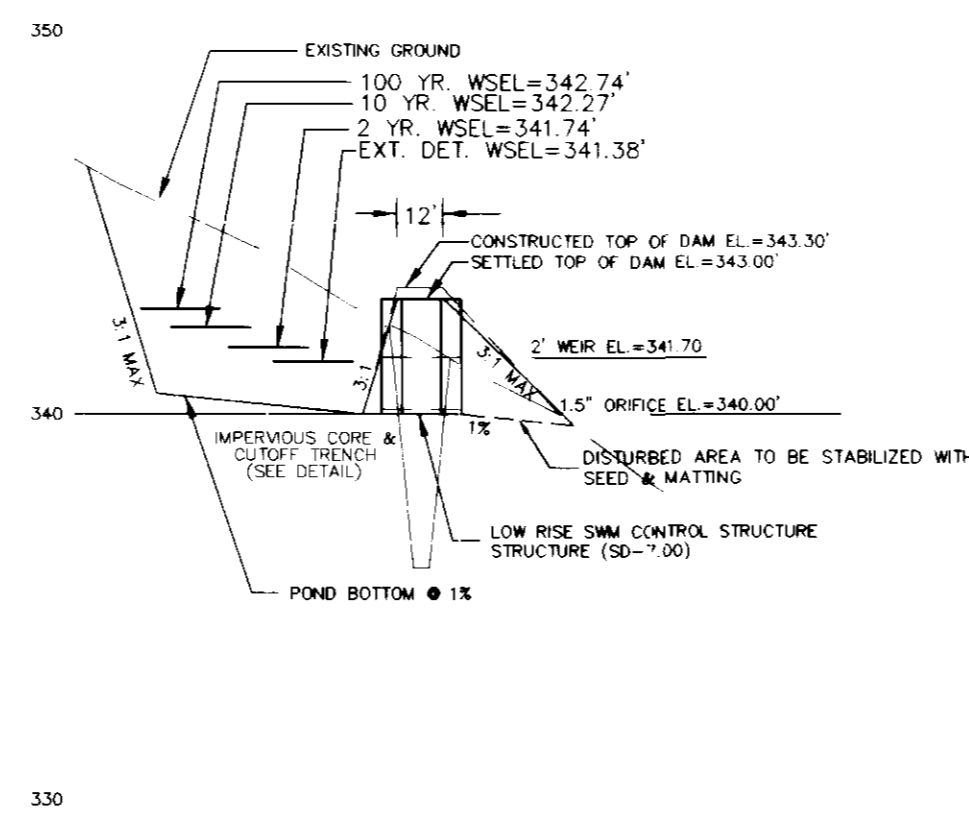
350

EXISTING GROUND

100 YR. WSEL=342.74'
10 YR. WSEL=342.27'
2 YR. WSEL=341.74'
EXT. DET. WSEL=341.38'

12'

CONSTRUCTED TOP OF DAM EL.=343.30'
SETTLED TOP OF DAM EL.=343.00'

3:1 MAX

3:1

3:1 MAX

2' WEIR EL.=341.70

340

1.5" ORIFICE EL.=340.00'

1%

IMPERVIOUS CORE & CUTOFF TRENCH (SEE DETAIL)

DISTURBED AREA TO BE STABILIZED WITH SEED & MATTING

LOW RISE SWM CONTROL STRUCTURE STRUCTURE (SD-7.00)

POND BOTTOM @ 1%

330